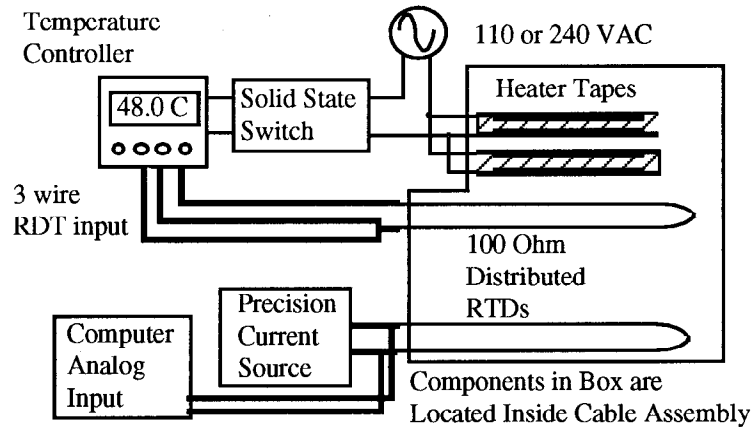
Temperature Controller

48.0 C

Solid State Switch

110 or 240 VAC

Heater Tapes

3 wire RDT input

100 Ohm Distributed RTDs

Precision Current Source

Computer Analog Input

Components in Box are Located Inside Cable Assembly